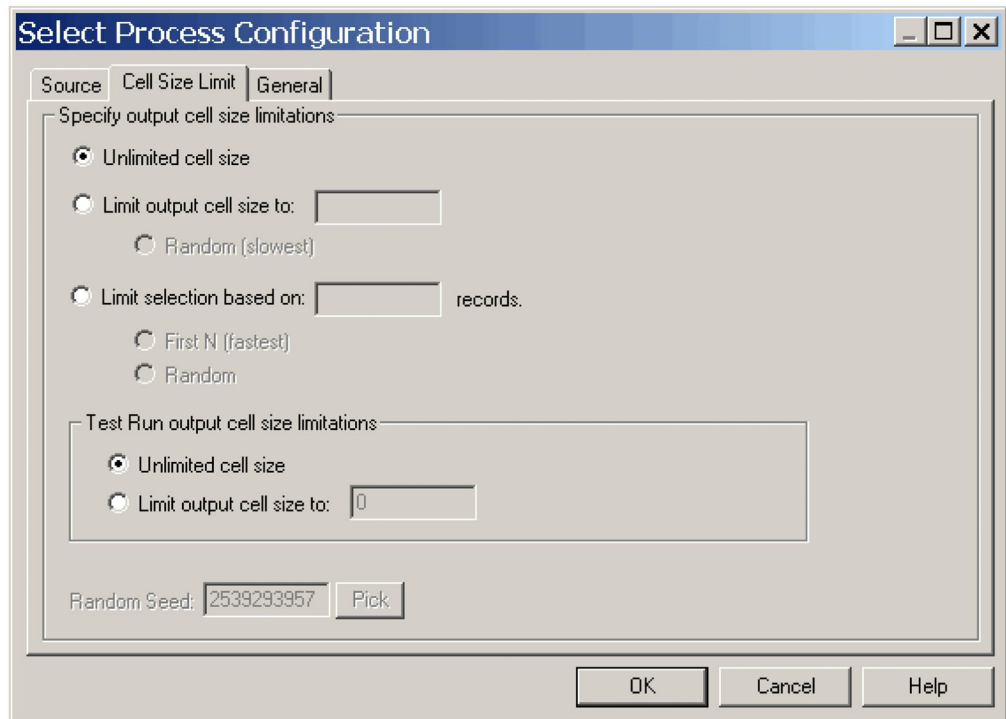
Select Process Configuration

Source | Cell Size Limit | General

Specify output cell size limitations

Unlimited cell size

Limit output cell size to:

Random (slowest)

Limit selection based on: records.

First N (fastest)

Random

Test Run output cell size limitations

Unlimited cell size

Limit output cell size to: 0

Random Seed: 2539293957 Pick

OK Cancel Help